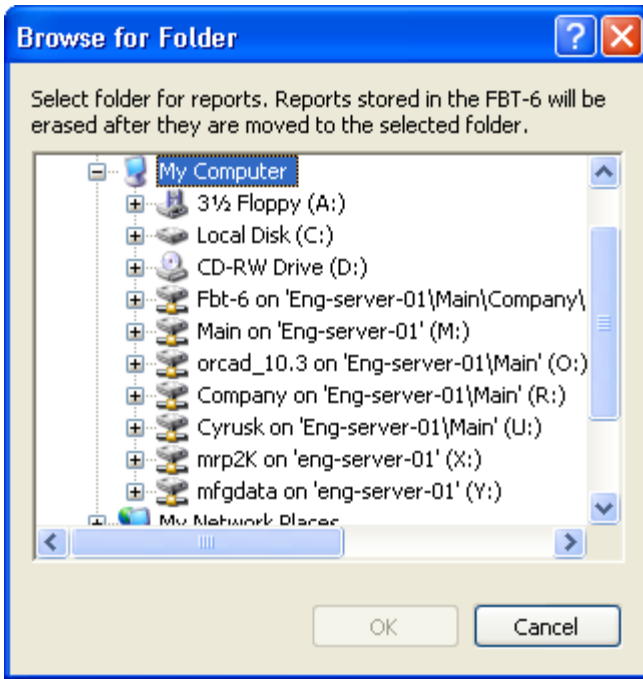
Browse for Folder

?

Select folder for reports. Reports stored in the FBT-6 will be erased after they are moved to the selected folder.

My Computer
3½ Floppy (A:)
Local Disk (C:)
CD-RW Drive (D:)
Fbt-6 on 'Eng-server-01\Main\Company\
Main on 'Eng-server-01' (M:)
orcad_10.3 on 'Eng-server-01\Main' (O:)
Company on 'Eng-server-01\Main' (R:)
Cyrusk on 'Eng-server-01\Main' (U:)
mrp2K on 'eng-server-01' (X:)
mfgdata on 'eng-server-01' (Y:)
My Network Places

OK
Cancel